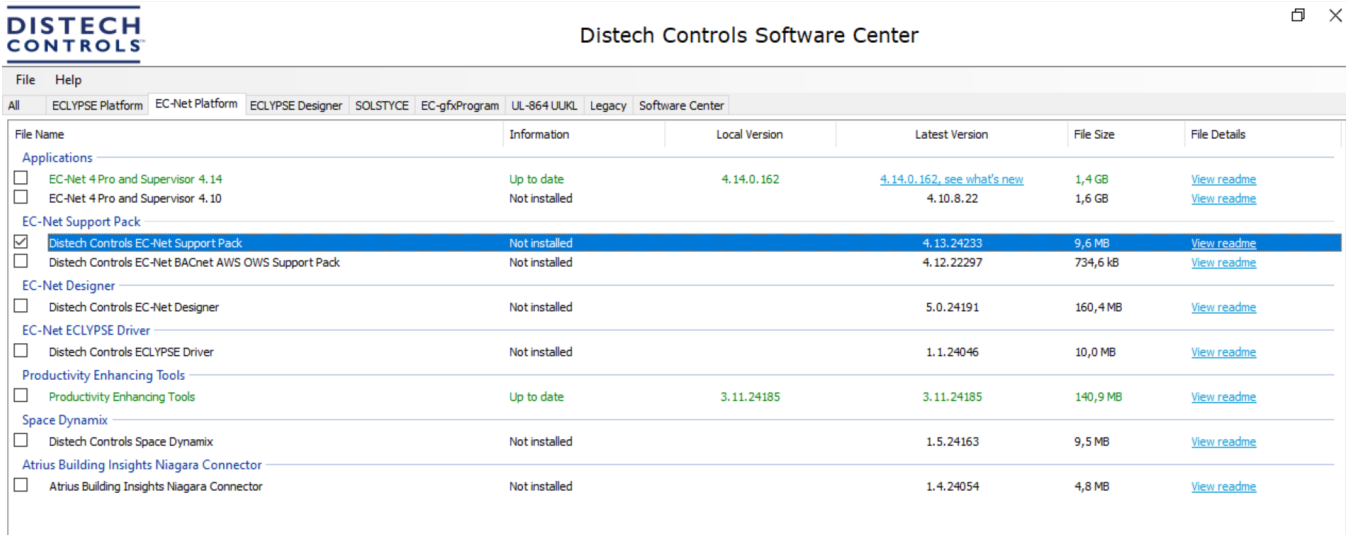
DISTECH CONTROLS

Distech Controls Software Center

File Help

All | ECLYPSE Platform | EC-Net Platform | ECLYPSE Designer | SOLSTYCE | EC-gfxProgram | UL-864 UUKL | Legacy | Software Center

| File Name | Information | Local Version | Latest Version | File Size | File Details |
|---|---|---|---|---|---|
| Applications | | | | | |
| EC-Net 4 Pro and Supervisor 4.14 | Up to date | 4.14.0.162 | 4.14.0.162, see what's new | 1,4 GB | View readme |
| EC-Net 4 Pro and Supervisor 4.10 | Not installed | | 4.10.8.22 | 1,6 GB | View readme |
| EC-Net Support Pack | | | | | |
| Distech Controls EC-Net Support Pack | Not installed | | 4.13.24233 | 9,6 MB | View readme |
| Distech Controls EC-Net BACnet AWS OWS Support Pack | Not installed | | 4.12.22297 | 734,6 kB | View readme |
| EC-Net Designer | | | | | |
| Distech Controls EC-Net Designer | Not installed | | 5.0.24191 | 160,4 MB | View readme |
| EC-Net ECLYPSE Driver | | | | | |
| Distech Controls ECLYPSE Driver | Not installed | | 1.1.24046 | 10,0 MB | View readme |
| Productivity Enhancing Tools | | | | | |
| Productivity Enhancing Tools | Up to date | 3.11.24185 | 3.11.24185 | 140,9 MB | View readme |
| Space Dynamix | | | | | |
| Distech Controls Space Dynamix | Not installed | | 1.5.24163 | 9,5 MB | View readme |
| Atrius Building Insights Niagara Connector | | | | | |
| Atrius Building Insights Niagara Connector | Not installed | | 1.4.24054 | 4,8 MB | View readme |